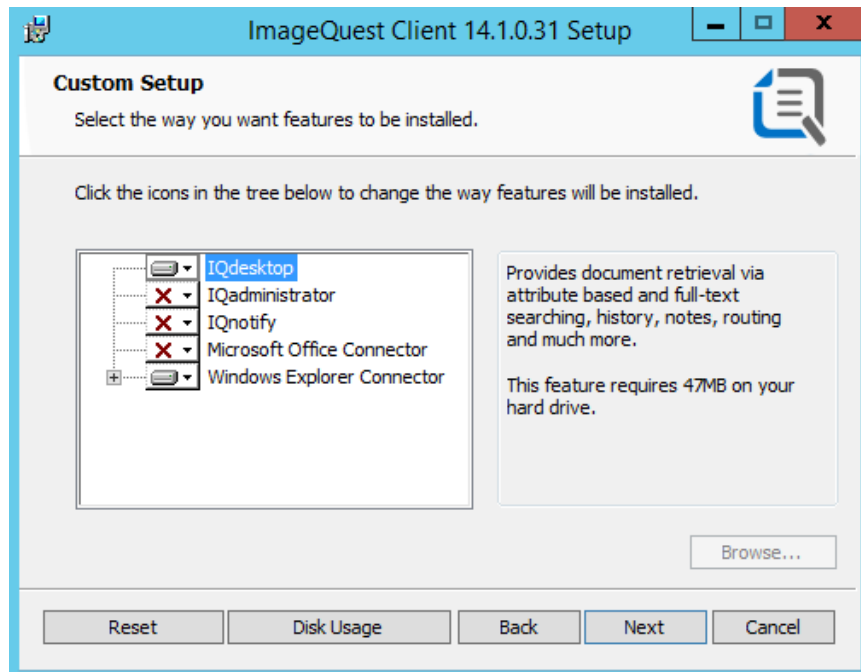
ImageQuest Client 14.1.0.31 Setup

Custom Setup

Select the way you want features to be installed.

Click the icons in the tree below to change the way features will be installed.

IQdesktop
IQadministrator
IQnotify
Microsoft Office Connector
Windows Explorer Connector

Provides document retrieval via attribute based and full-text searching, history, notes, routing and much more.

This feature requires 47MB on your hard drive.

Browse...

Reset
Disk Usage
Back
Next
Cancel